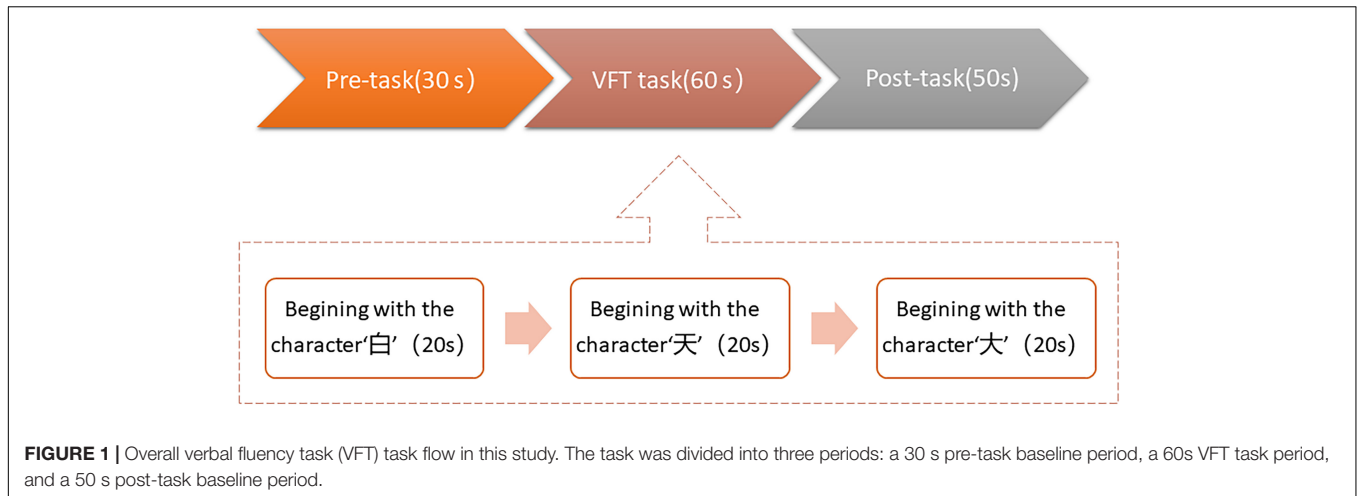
Pre-task(30 s）

VFT task(60 s）

Post-task(50s)

Begining with the character‘白’（20s）

Begining with the character‘天’（20s）

Begining with the character‘大’（20s）

**FIGURE 1 |** Overall verbal fluency task (VFT) task flow in this study. The task was divided into three periods: a 30 s pre-task baseline period, a 60s VFT task period, and a 50 s post-task baseline period.